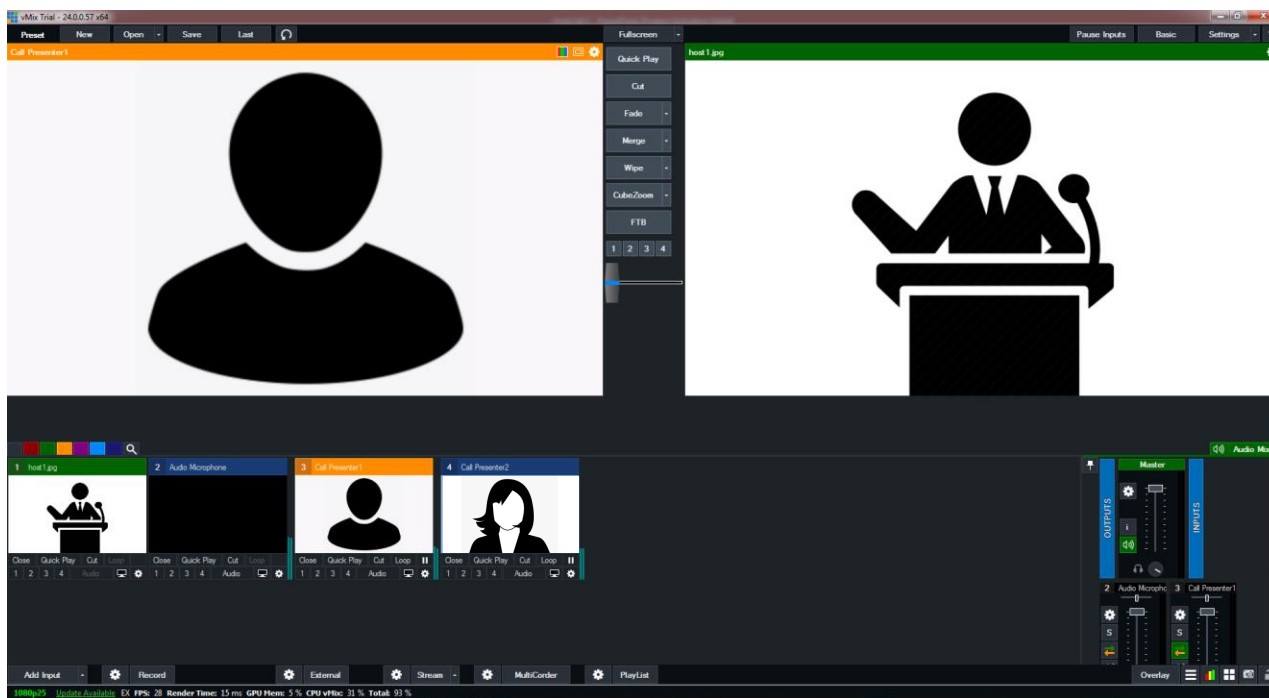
vMix Trial - 24.0.0.57 x64

Preset New Open Save Last

Fullscreen

Pause Inputs Basic Settings

Call Presenter1

host1.jpg

Quick Play
Cut
Fade
Merge
Wipe
CubeZoom
FTB
1 2 3 4

Audio Mi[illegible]

1 host1.jpg
Close Quick Play Cut Loop
1 2 3 4 Audio

2 Audio Microphone
Close Quick Play Cut Loop
1 2 3 4 Audio

3 Call Presenter1
Close Quick Play Cut Loop
1 2 3 4 Audio

4 Call Presenter2
Close Quick Play Cut Loop
1 2 3 4 Audio

Master
OUTPUTS
INPUTS
i

2 Audio Micropho
S

3 Call Presenter1
S

Add Input Record External Stream MultiCorder PlayList Overlay

1080p25 Update Available EX FPS: 28 Render Time: 15 ms GPU Mem: 5 % CPU vMix: 31 % Total: 93 %